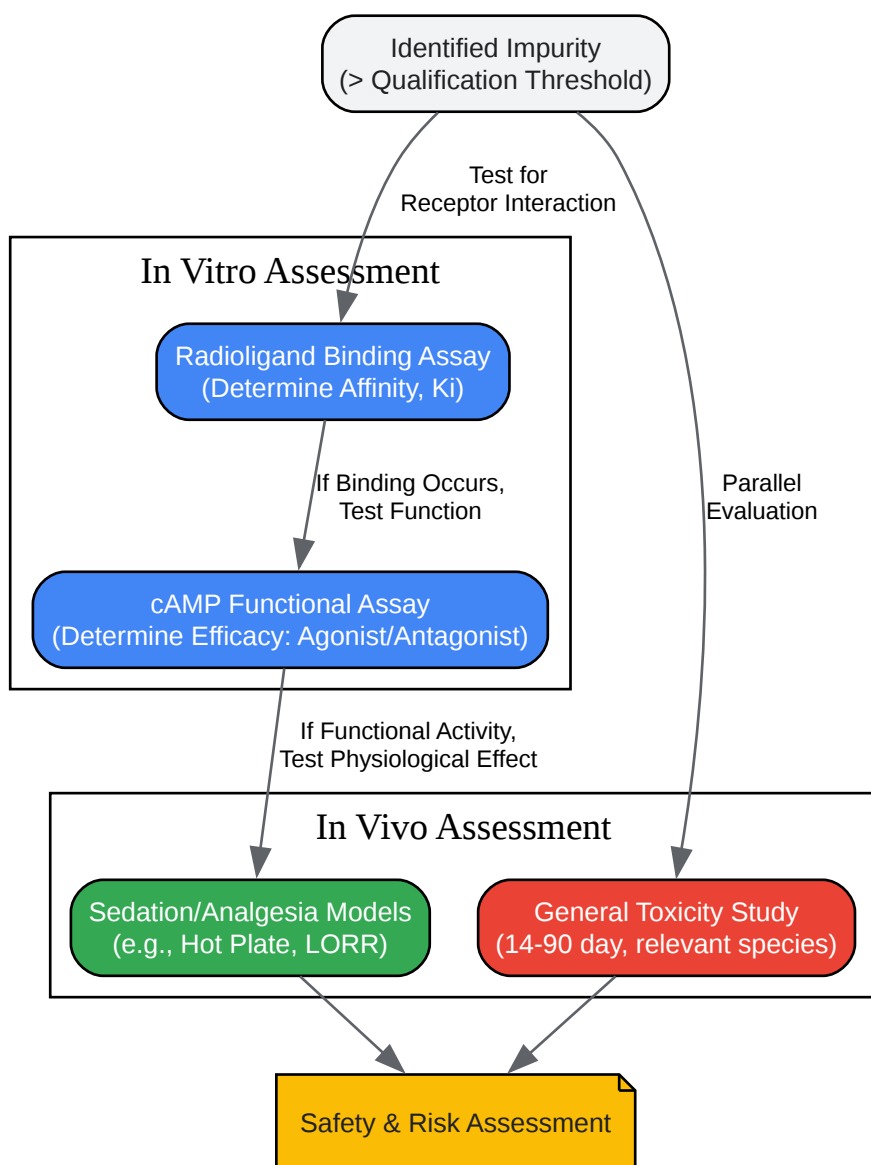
Identified Impurity
(> Qualification Threshold)

Test for
Receptor Interaction

Parallel
Evaluation

In Vitro Assessment

Radioligand Binding Assay
(Determine Affinity, Ki)

If Binding Occurs,
Test Function

cAMP Functional Assay
(Determine Efficacy: Agonist/Antagonist)

If Functional Activity,
Test Physiological Effect

In Vivo Assessment

Sedation/Analgesia Models
(e.g., Hot Plate, LORR)

General Toxicity Study
(14-90 day, relevant species)

Safety & Risk Assessment